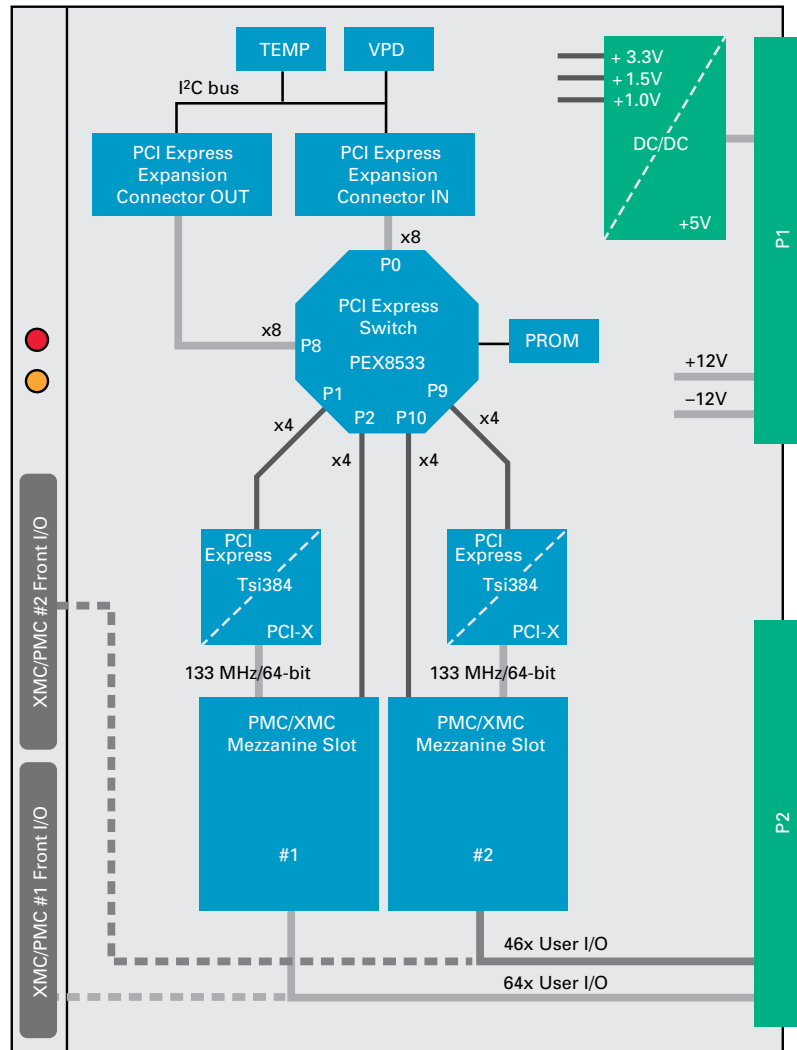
TEMP

VPD

I$^2$C bus

PCI Express Expansion Connector OUT

PCI Express Expansion Connector IN

+ 3.3V
+ 1.5V
+ 1.0V

DC/DC

+5V

P1

x8

P0

PCI Express Switch

PEX8533

x8

P8

PROM

P1

P2

P10

P9

x4

x4

x4

x4

+12V

–12V

XMC/PMC #2 Front I/O

PCI Express

Tsi384

PCI-X

PCI Express

Tsi384

PCI-X

133 MHz/64-bit

133 MHz/64-bit

PMC/XMC Mezzanine Slot

#1

PMC/XMC Mezzanine Slot

#2

P2

XMC/PMC #1 Front I/O

46x User I/O

64x User I/O